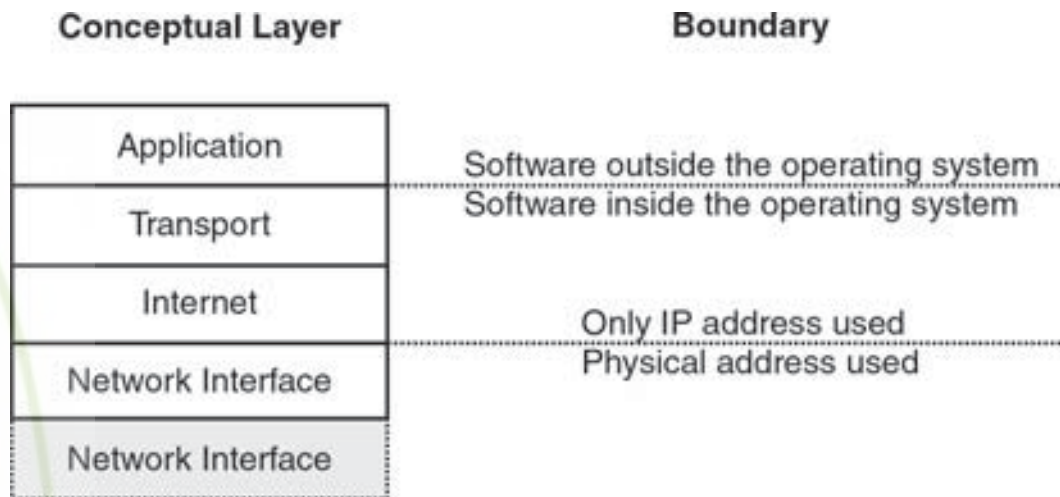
Conceptual Layer

Boundary

Application

Software outside the operating system

Software inside the operating system

Transport

Internet

Only IP address used

Physical address used

Network Interface

Network Interface